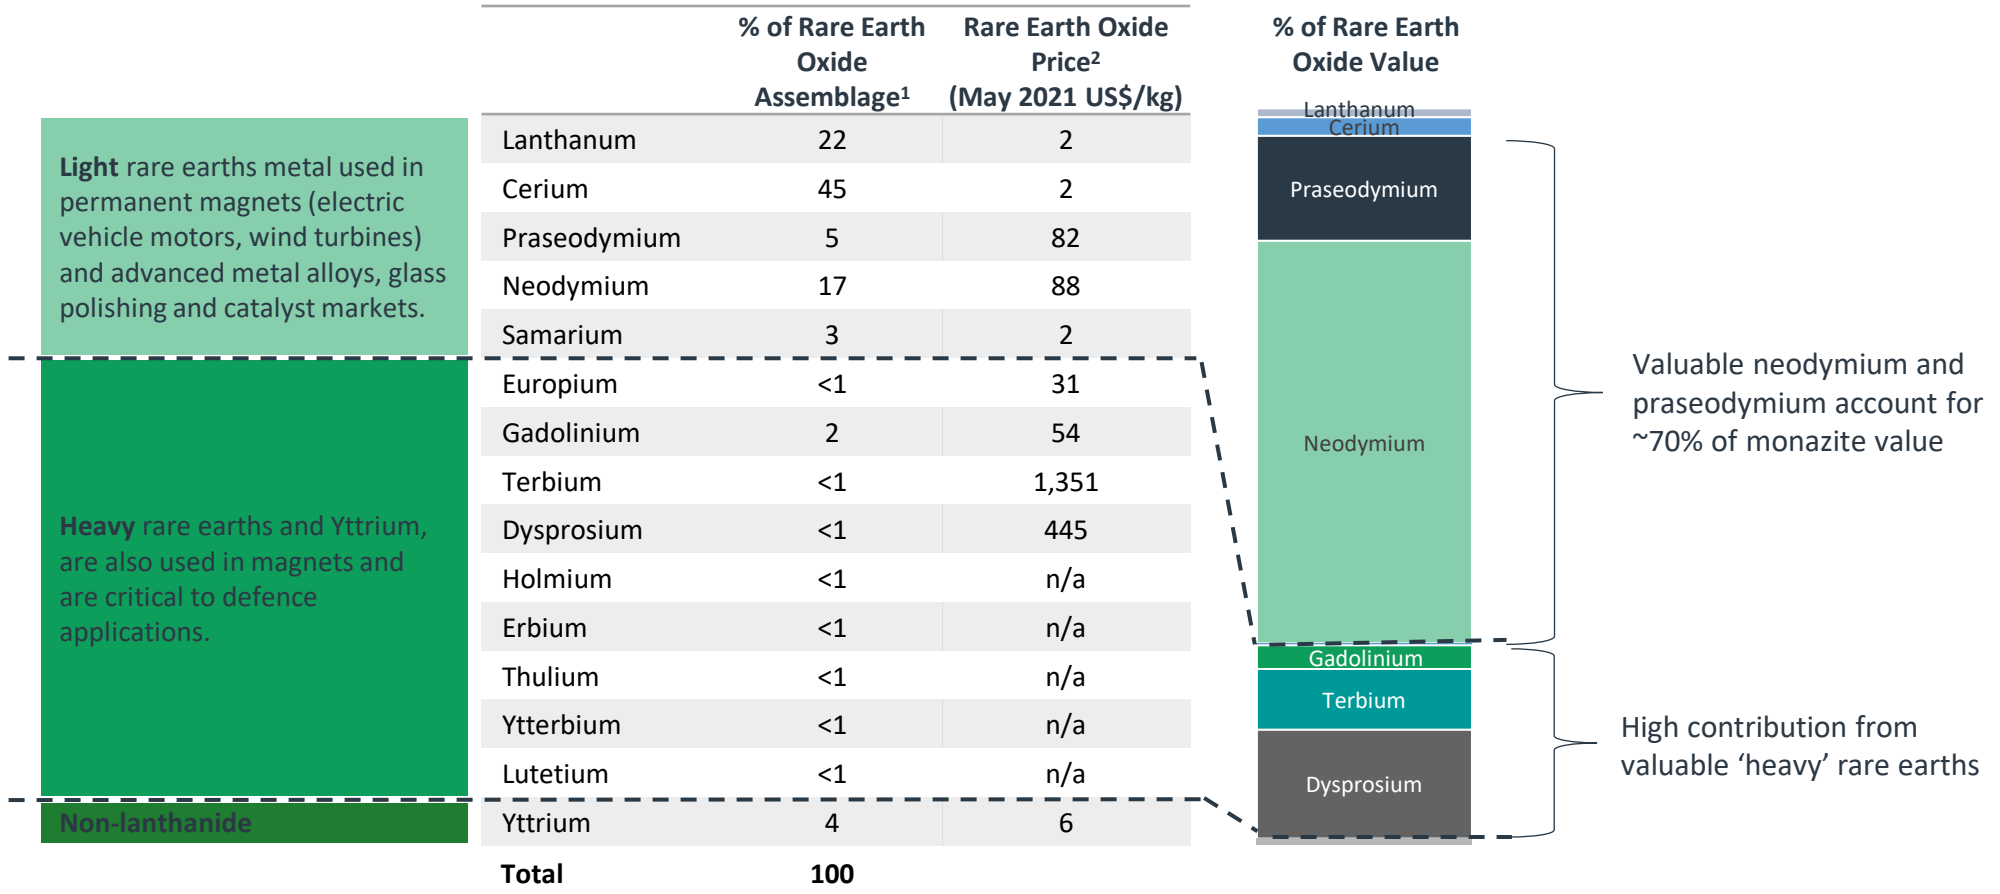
**Light** rare earths metal used in permanent magnets (electric vehicle motors, wind turbines) and advanced metal alloys, glass polishing and catalyst markets.

**Heavy** rare earths and Yttrium, are also used in magnets and are critical to defence applications.

**Non-lanthanide**

| | % of Rare Earth Oxide Assemblage$^1$ | Rare Earth Oxide Price$^2$ (May 2021 US$/kg) |
|---|---|---|
| Lanthanum | 22 | 2 |
| Cerium | 45 | 2 |
| Praseodymium | 5 | 82 |
| Neodymium | 17 | 88 |
| Samarium | 3 | 2 |
| Europium | <1 | 31 |
| Gadolinium | 2 | 54 |
| Terbium | <1 | 1,351 |
| Dysprosium | <1 | 445 |
| Holmium | <1 | n/a |
| Erbium | <1 | n/a |
| Thulium | <1 | n/a |
| Ytterbium | <1 | n/a |
| Lutetium | <1 | n/a |
| Yttrium | 4 | 6 |
| **Total** | **100** | |

**% of Rare Earth Oxide Value**

Lanthanum
Cerium
Praseodymium
Neodymium
Gadolinium
Terbium
Dysprosium

Valuable neodymium and praseodymium account for ~70% of monazite value

High contribution from valuable ‘heavy’ rare earths